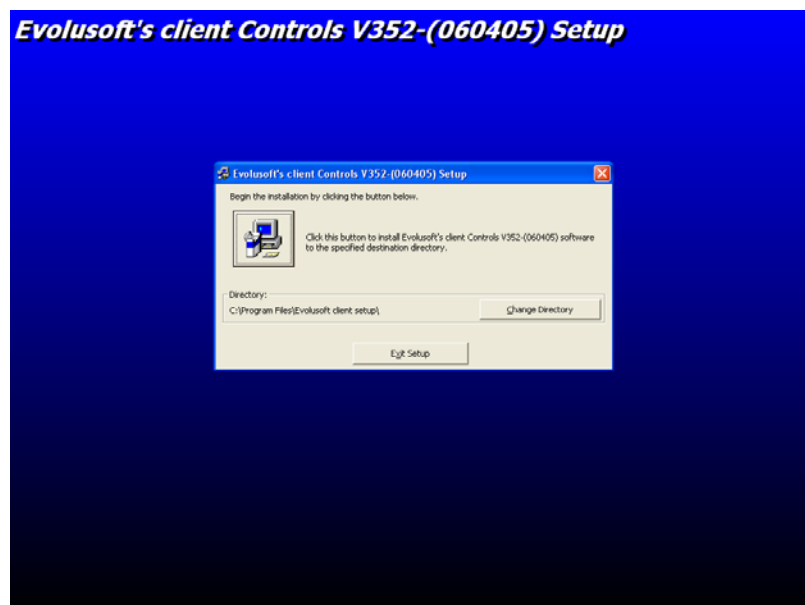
Evolusoft's client Controls V352-(060405) Setup

Evolusoft's client Controls V352-(060405) Setup

Begin the installation by clicking the button below.

Click this button to install Evolusoft's client Controls V352-(060405) software to the specified destination directory.

Directory:

C:\Program Files\Evolusoft client setup\

Change Directory

Exit Setup